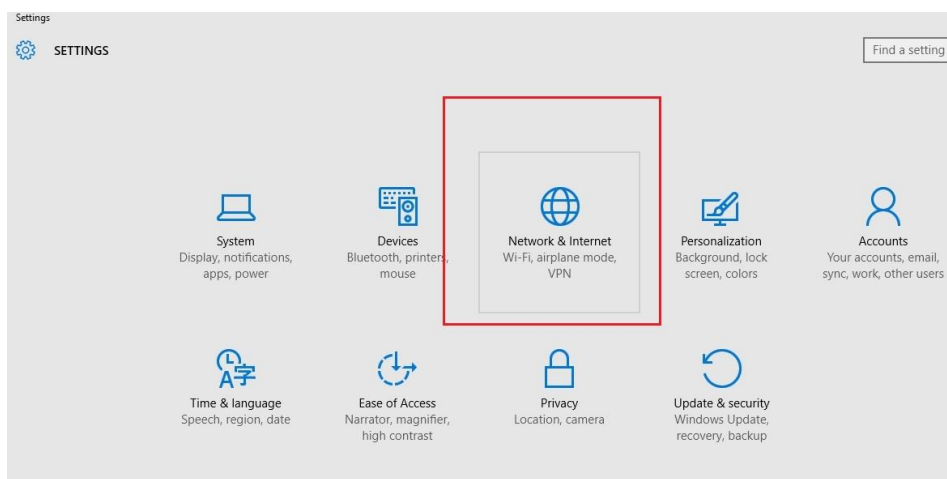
Settings

SETTINGS

Find a setting

System
Display, notifications, apps, power

Devices
Bluetooth, printers, mouse

Network & Internet
Wi-Fi, airplane mode, VPN

Personalization
Background, lock screen, colors

Accounts
Your accounts, email, sync, work, other users

Time & language
Speech, region, date

Ease of Access
Narrator, magnifier, high contrast

Privacy
Location, camera

Update & security
Windows Update, recovery, backup